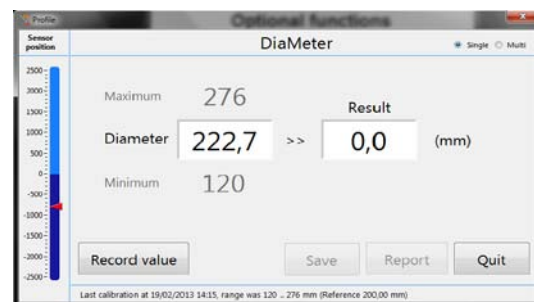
Profile

Optional functions

Sensor position

DiaMeter

Single Multi

2500
2000
1500
1000
500
0
-500
-1000
-1500
-2000
-2500

Maximum 276

Result

Diameter 222,7 >> 0,0 (mm)

Minimum 120

Record value

Save

Report

Quit

Last calibration at 19/02/2013 14:15, range was 120 .. 276 mm (Reference 200,00 mm)